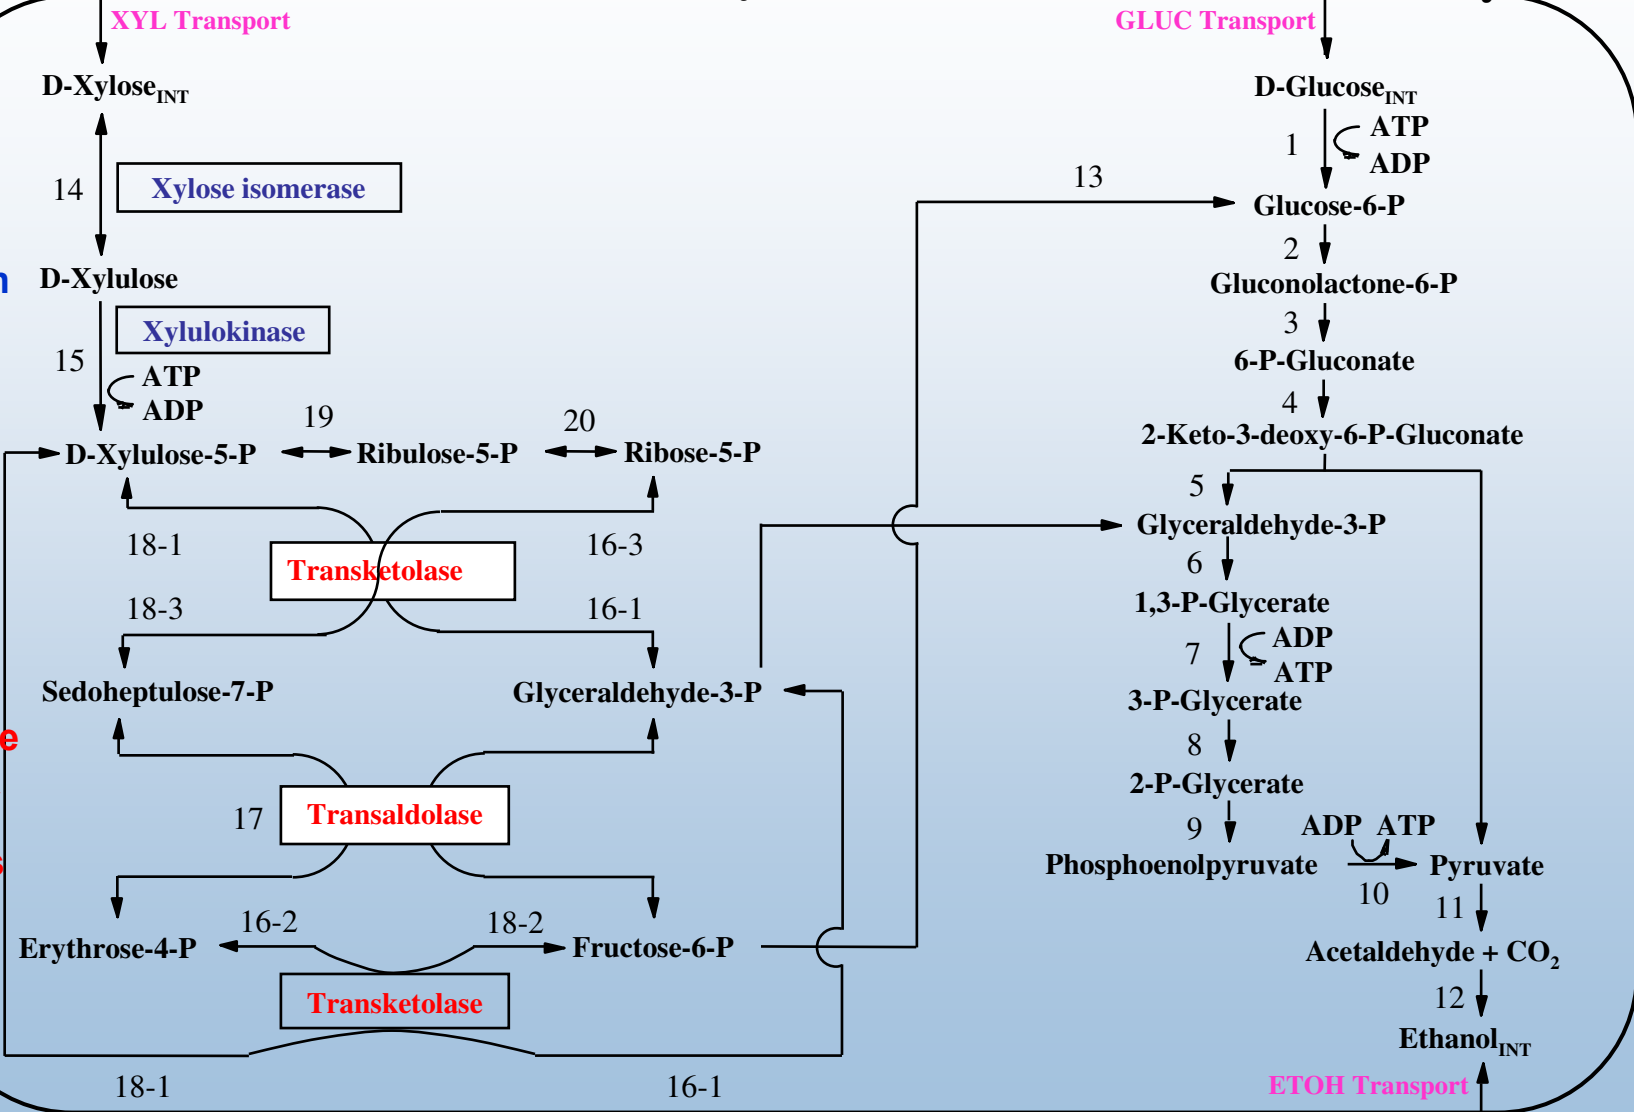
XYL Transport

D-Xylose$_{INT}$

14

Xylose isomerase

n

D-Xylulose

Xylulokinase

15

ATP

ADP

19

20

D-Xylulose-5-P

Ribulose-5-P

Ribose-5-P

18-1

16-3

Transketolase

18-3

16-1

Sedoheptulose-7-P

Glyceraldehyde-3-P

e

17

Transaldolase

s

16-2

18-2

Erythrose-4-P

Fructose-6-P

Transketolase

18-1

16-1

GLUC Transport

D-Glucose$_{INT}$

1

ATP

ADP

13

Glucose-6-P

2

Gluconolactone-6-P

3

6-P-Gluconate

4

2-Keto-3-deoxy-6-P-Gluconate

5

Glyceraldehyde-3-P

6

1,3-P-Glycerate

7

ADP

ATP

3-P-Glycerate

8

2-P-Glycerate

9

ADP ATP

Phosphoenolpyruvate

Pyruvate

10

11

Acetaldehyde + $CO_2$

12

Ethanol$_{INT}$

ETOH Transport